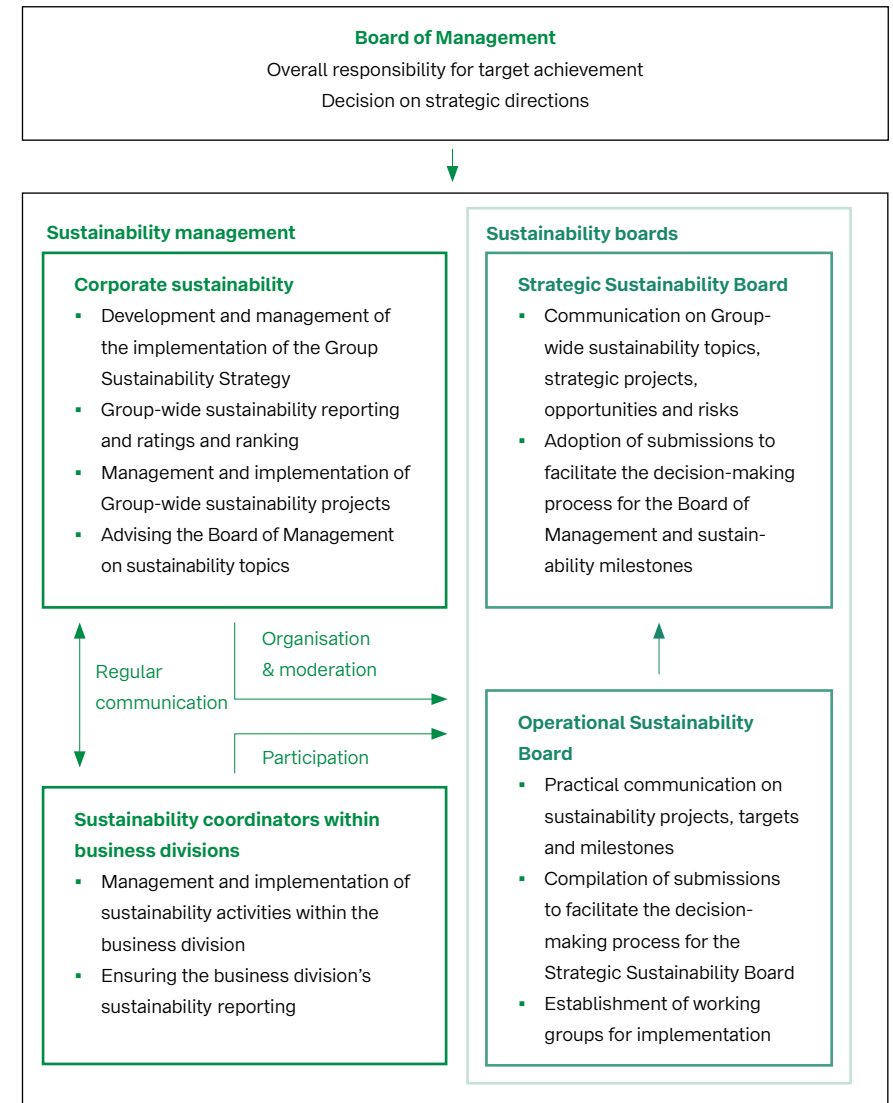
Board of Management
Overall responsibility for target achievement
Decision on strategic directions

Sustainability management

Corporate sustainability
- Development and management of the implementation of the Group Sustainability Strategy
- Group-wide sustainability reporting and ratings and ranking
- Management and implementation of Group-wide sustainability projects
- Advising the Board of Management on sustainability topics

Regular communication

Organisation & moderation

Participation

Sustainability coordinators within business divisions
- Management and implementation of sustainability activities within the business division
- Ensuring the business division's sustainability reporting

Sustainability boards

Strategic Sustainability Board
- Communication on Group-wide sustainability topics, strategic projects, opportunities and risks
- Adoption of submissions to facilitate the decision-making process for the Board of Management and sustainability milestones

Operational Sustainability Board
- Practical communication on sustainability projects, targets and milestones
- Compilation of submissions to facilitate the decision-making process for the Strategic Sustainability Board
- Establishment of working groups for implementation